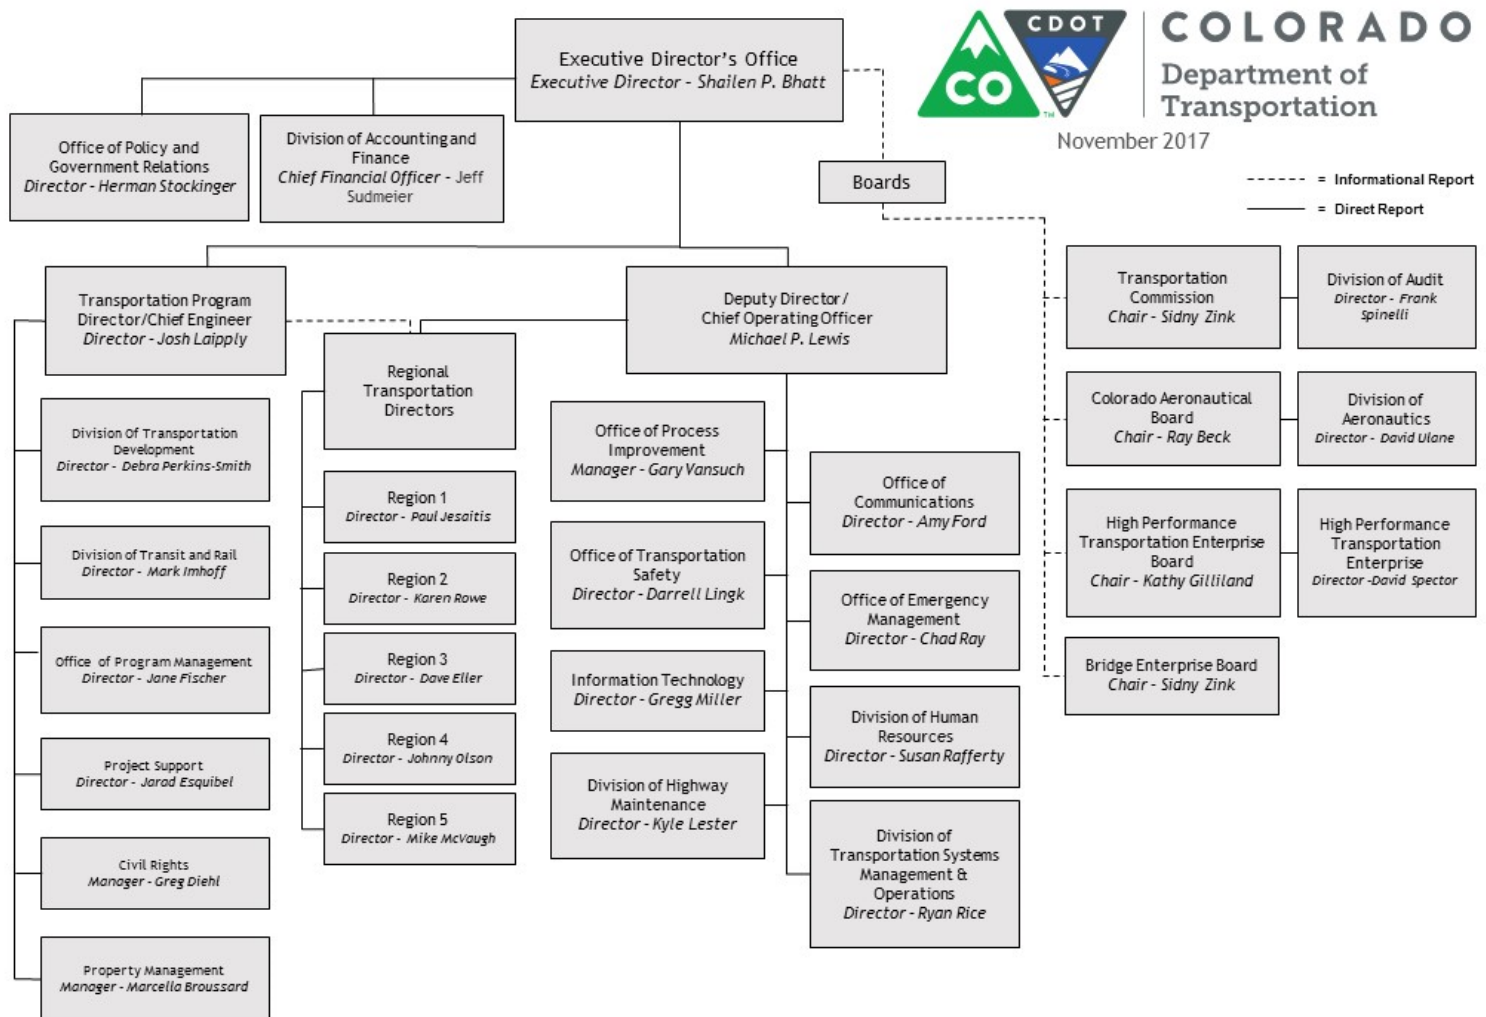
Executive Director's Office
Executive Director - Shailen P. Bhatt

CDOT
CO
COLORADO
Department of Transportation
November 2017

Office of Policy and Government Relations
Director - Herman Stockinger

Division of Accounting and Finance
Chief Financial Officer - Jeff Sudmeier

Boards

- - - - - = Informational Report
——— = Direct Report

Transportation Program Director/Chief Engineer
Director - Josh Laipply

Deputy Director / Chief Operating Officer
Michael P. Lewis

Transportation Commission
Chair - Sidny Zink

Division of Audit
Director - Frank Spinelli

Regional Transportation Directors

Division Of Transportation Development
Director - Debra Perkins-Smith

Office of Process Improvement
Manager - Gary Vansuch

Colorado Aeronautical Board
Chair - Ray Beck

Division of Aeronautics
Director - David Ulane

Region 1
Director - Paul Jesaitis

Office of Communications
Director - Amy Ford

Division of Transit and Rail
Director - Mark Imhoff

Region 2
Director - Karen Rowe

Office of Transportation Safety
Director - Darrell Lingk

High Performance Transportation Enterprise Board
Chair - Kathy Gilliland

High Performance Transportation Enterprise
Director -David Spector

Office of Emergency Management
Director - Chad Ray

Office of Program Management
Director - Jane Fischer

Region 3
Director - Dave Eller

Information Technology
Director - Gregg Miller

Bridge Enterprise Board
Chair - Sidny Zink

Division of Human Resources
Director - Susan Rafferty

Region 4
Director - Johnny Olson

Project Support
Director - Jarod Esquibel

Division of Highway Maintenance
Director - Kyle Lester

Region 5
Director - Mike McVaugh

Division of Transportation Systems Management & Operations
Director - Ryan Rice

Civil Rights
Manager - Greg Diehl

Property Management
Manager - Marcella Broussard